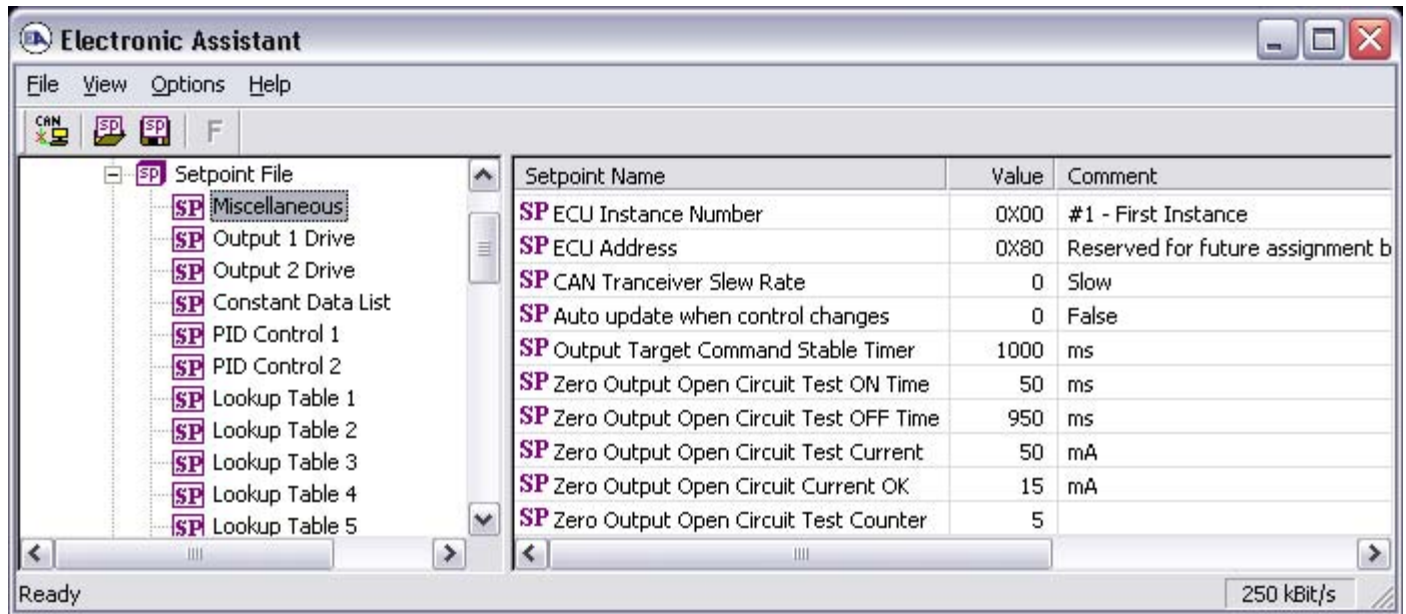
Electronic Assistant

File View Options Help

CAN SP SP F

Setpoint File
SP Miscellaneous
SP Output 1 Drive
SP Output 2 Drive
SP Constant Data List
SP PID Control 1
SP PID Control 2
SP Lookup Table 1
SP Lookup Table 2
SP Lookup Table 3
SP Lookup Table 4
SP Lookup Table 5

| Setpoint Name | Value | Comment |
|---|---|---|
| SP ECU Instance Number | 0X00 | #1 - First Instance |
| SP ECU Address | 0X80 | Reserved for future assignment b |
| SP CAN Tranceiver Slew Rate | 0 | Slow |
| SP Auto update when control changes | 0 | False |
| SP Output Target Command Stable Timer | 1000 | ms |
| SP Zero Output Open Circuit Test ON Time | 50 | ms |
| SP Zero Output Open Circuit Test OFF Time | 950 | ms |
| SP Zero Output Open Circuit Test Current | 50 | mA |
| SP Zero Output Open Circuit Current OK | 15 | mA |
| SP Zero Output Open Circuit Test Counter | 5 | |

Ready
250 kBit/s